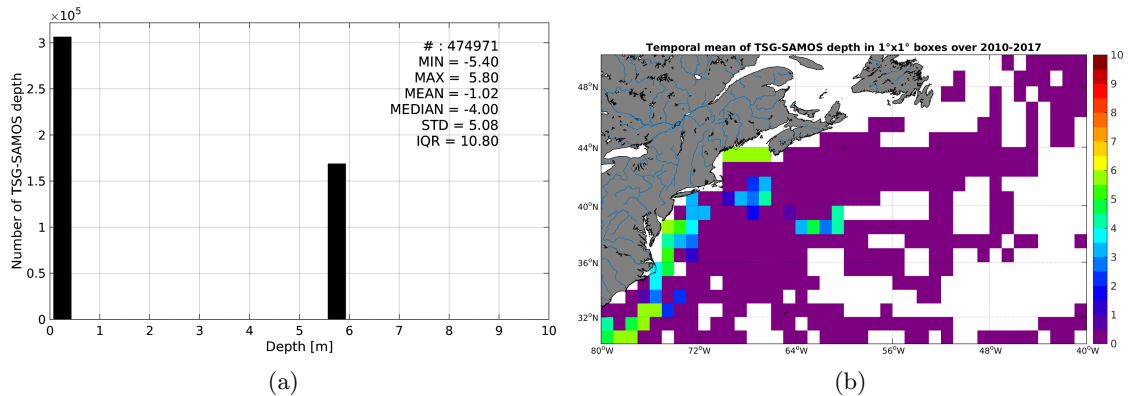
$\times10^5$
3
2.5
2
1.5
1
0.5
0
Number of TSG-SAMOS depth
# : 474971
MIN = -5.40
MAX = 5.80
MEAN = -1.02
MEDIAN = -4.00
STD = 5.08
IQR = 10.80
0 1 2 3 4 5 6 7 8 9 10
Depth [m]
(a)

Temporal mean of TSG-SAMOS depth in 1°x1° boxes over 2010-2017
48°N
44°N
40°N
36°N
32°N
80°W 72°W 64°W 56°W 48°W 40°W
10
9
8
7
6
5
4
3
2
1
0
(b)